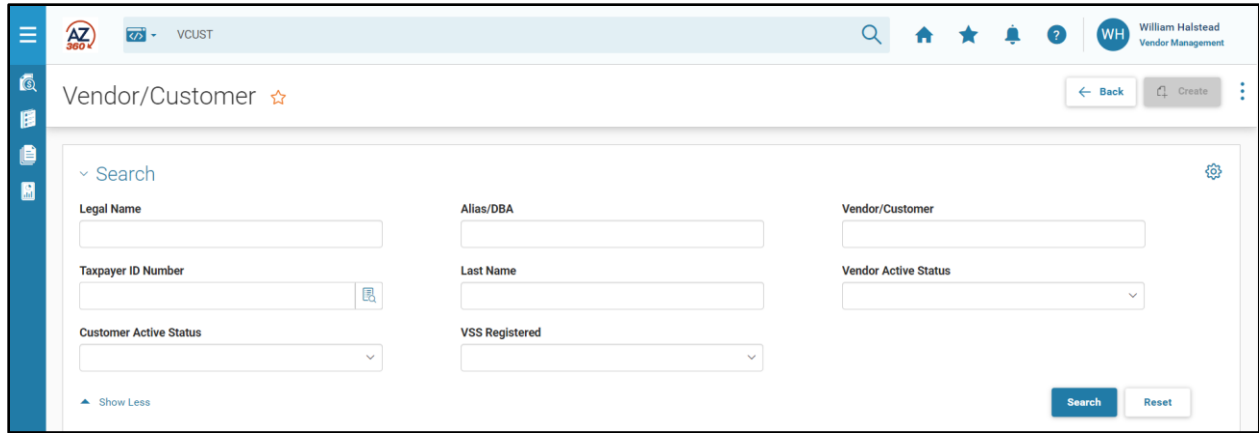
AZ 360

VCUST

WH William Halstead
Vendor Management

Vendor/Customer

Back Create

Search

Legal Name

Alias/DBA

Vendor/Customer

Taxpayer ID Number

Last Name

Vendor Active Status

Customer Active Status

VSS Registered

Show Less

Search Reset